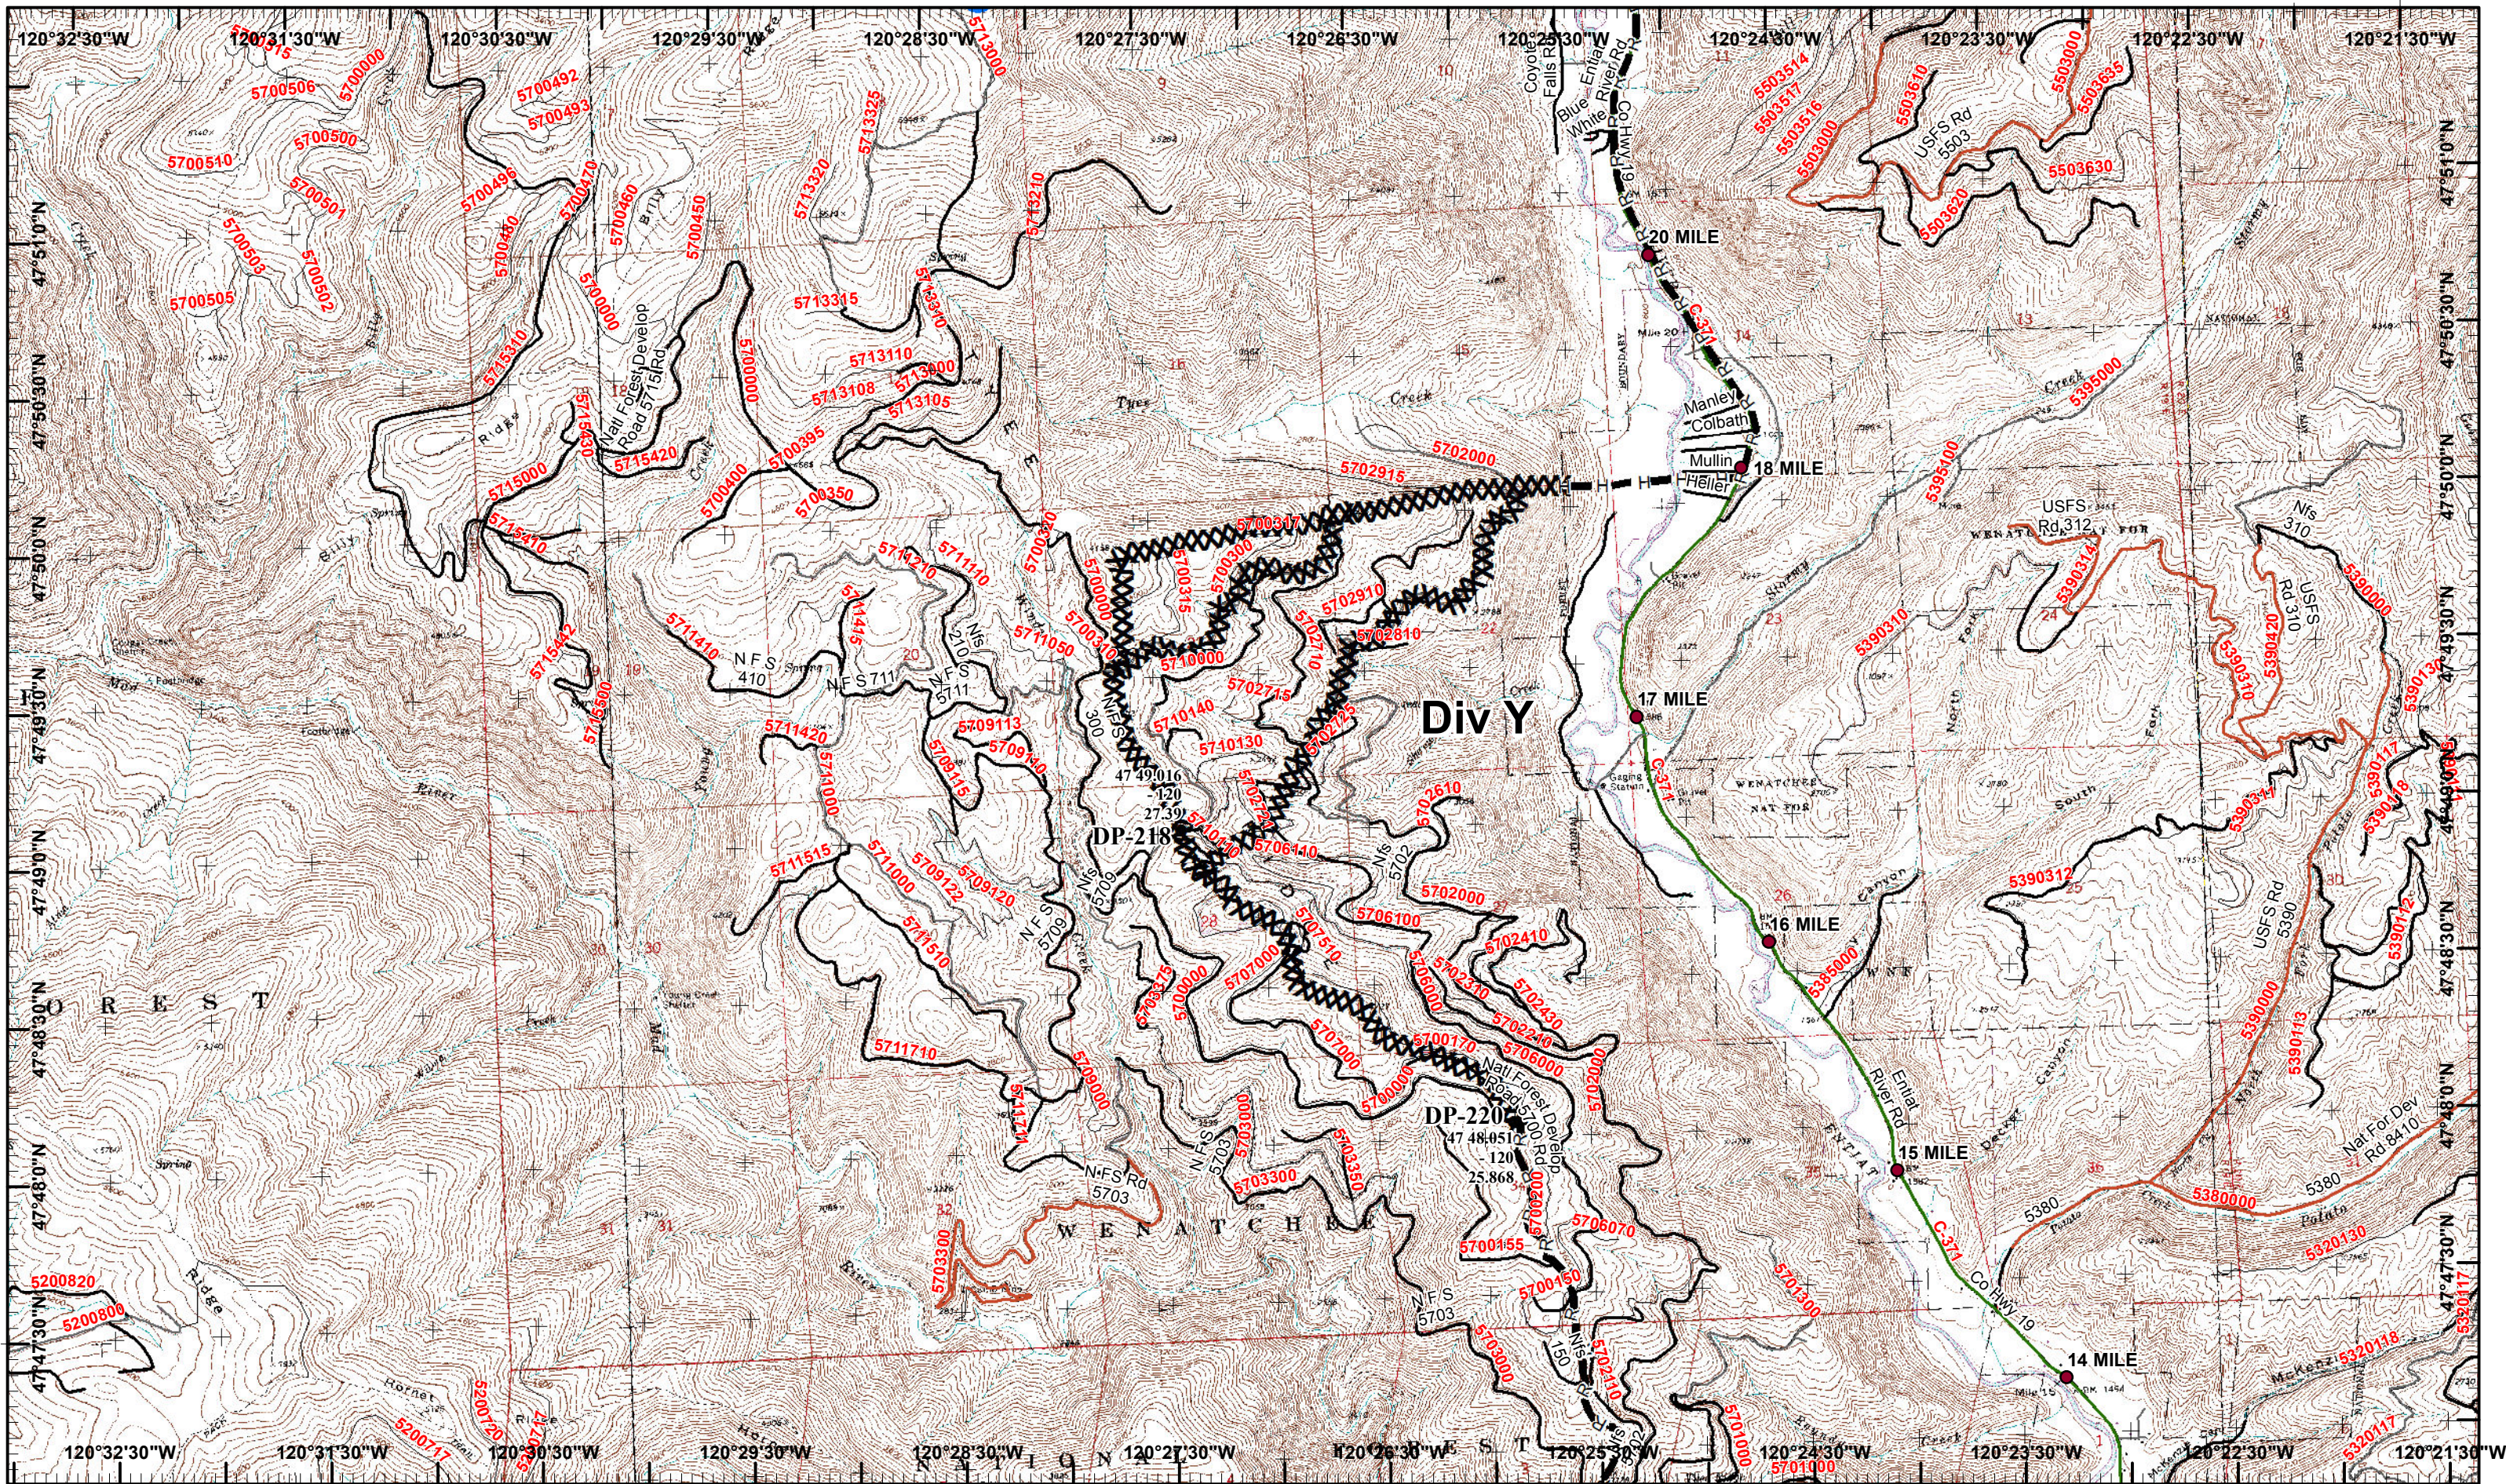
120°32'30"W 120°31'30"W 120°30'30"W 120°29'30"W 120°28'30"W 120°27'30"W 120°26'30"W 120°25'30"W 120°24'30"W 120°23'30"W 120°22'30"W 120°21'30"W

47°51'0"N
47°50'30"N
47°50'0"N
47°49'30"N
47°49'0"N
47°48'30"N
47°48'0"N
47°47'30"N

20 MILE
18 MILE
17 MILE
16 MILE
15 MILE
14 MILE

Div Y

DP-218
47 49.016
-120
27.39

DP-220
47 48.051
-120
25.868

Manley
Colbath
Mullin
Heller

Entiat River Rd

USFS Rd 5500
USFS Rd 312
NFS 310
USFS Rd 5310
USFS Rd 5300
Nat For Dev Rd 6410
NFS 410
NFS 711
NFS 5711
NFS Rd 5703
NFS 5703
NFS 5709
Nat Forest Develop Road 5715Rd
Nat Forest Develop Rd

5700510 5700506 5700500 5700492 5700493 5700501 5700505 5700502 5700496 5700470 5700460 5700450 5713320 5713325 5713315 5713110 5713108 5713105 5713100 5715420 5715000 5715610 5715410 5715100 5715000 5715530 5715610 5700395 5700350 5700350 5702915 5702000 5700000 5702910 5718000 5710140 5710130 5702810 5711110 5711410 5711420 5711050 5709113 5709118 5711515 5711000 5711510 5711710 5709122 5709120 5702610 5702000 5702410 5706100 5706110 5707000 5705000 5703000 5703300 5703100 5705010 5706000 5706070 5700155 5700150 5702000 5703310 5520820 5200800 5200720 5200717 5390310 5390000 5390312 5390113 5390000 5380000 5380 5503630 5503514 5503516 5503610 5520130 5320118 5320111

Coyle Blue Enfield White River Rd
Crum Camp
C-371
County 19
WENATCHEE NAT FOR
FOREST
WENATCHEE
Div Y